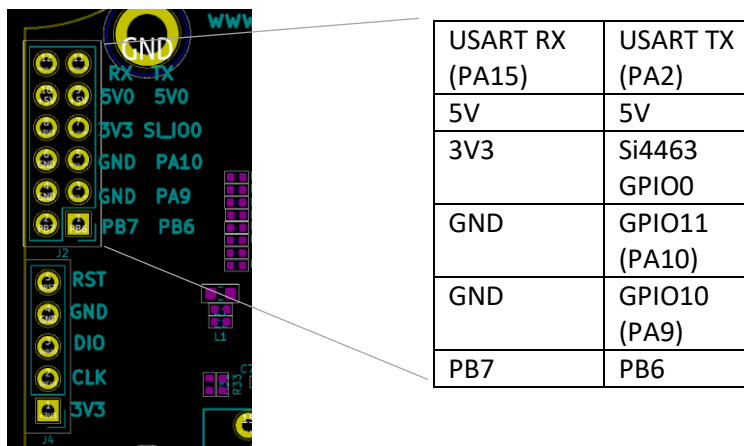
WWW

GND

RX TX
5V0 5V0
3V3 SI_IO0
GND PA10
GND PA9
PB7 PB6
J2

RST
GND
DIO
CLK
3V3
J4

L1
R33
C7

| USART RX (PA15) | USART TX (PA2) |
|---|---|
| 5V | 5V |
| 3V3 | Si4463 GPIO0 |
| GND | GPIO11 (PA10) |
| GND | GPIO10 (PA9) |
| PB7 | PB6 |